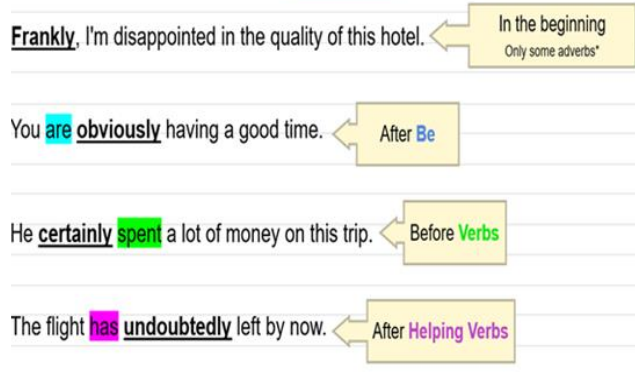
Frankly, I'm disappointed in the quality of this hotel.

In the beginning
Only some adverbs*

You are obviously having a good time.

After Be

He certainly spent a lot of money on this trip.

Before Verbs

The flight has undoubtedly left by now.

After Helping Verbs